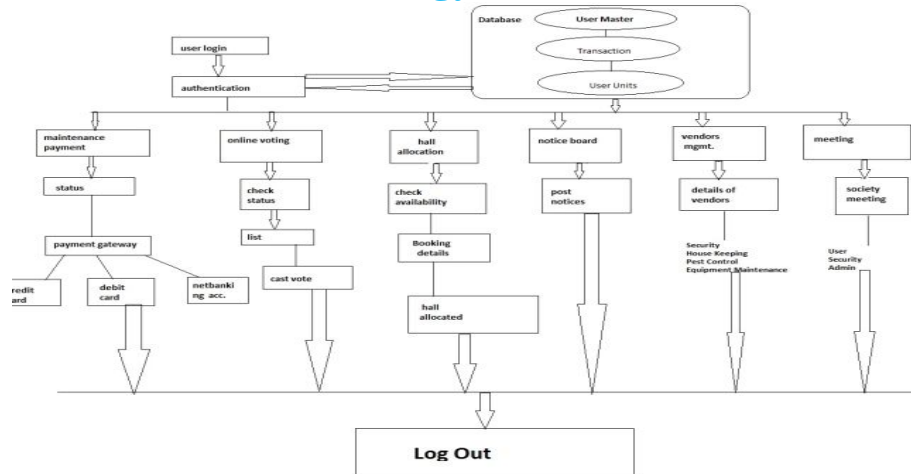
Database

User Master

Transaction

User Units

user login

authentication

maintenance payment

status

payment gateway

redit ard

debit card

netbanking acc.

online voting

check status

list

cast vote

hall allocation

check availability

Booking details

hall allocated

notice board

post notices

vendors mgmt.

details of vendors

Security
House Keeping
Pest Control
Equipment Maintenance

meeting

society meeting

User
Security
Admin

Log Out